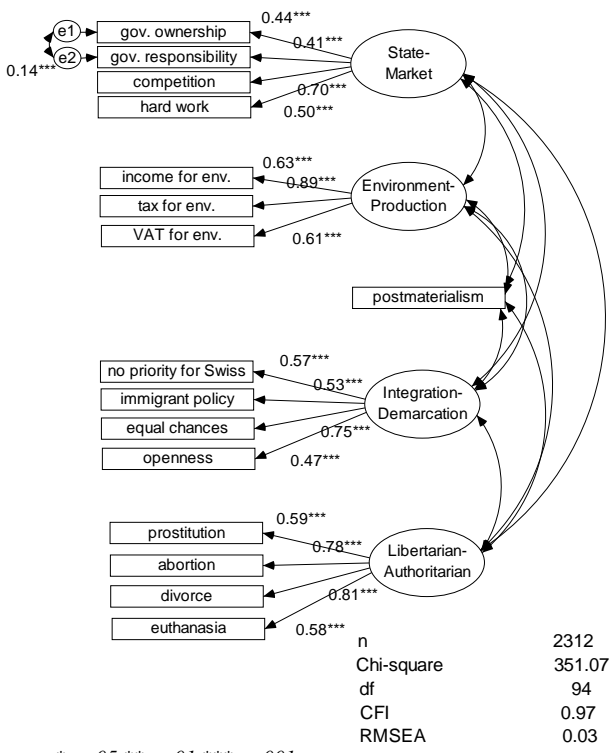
e1
e2
0.14***
gov. ownership
gov. responsibility
competition
hard work
0.44***
0.41***
0.70***
0.50***
State-Market

income for env.
tax for env.
VAT for env.
0.63***
0.89***
0.61***
Environment-Production

postmaterialism

no priority for Swiss
immigrant policy
equal chances
openness
0.57***
0.53***
0.75***
0.47***
Integration-Demarcation

prostitution
abortion
divorce
euthanasia
0.59***
0.78***
0.81***
0.58***
Libertarian-Authoritarian

| | |
|---|---|
| n | 2312 |
| Chi-square | 351.07 |
| df | 94 |
| CFI | 0.97 |
| RMSEA | 0.03 |

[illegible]